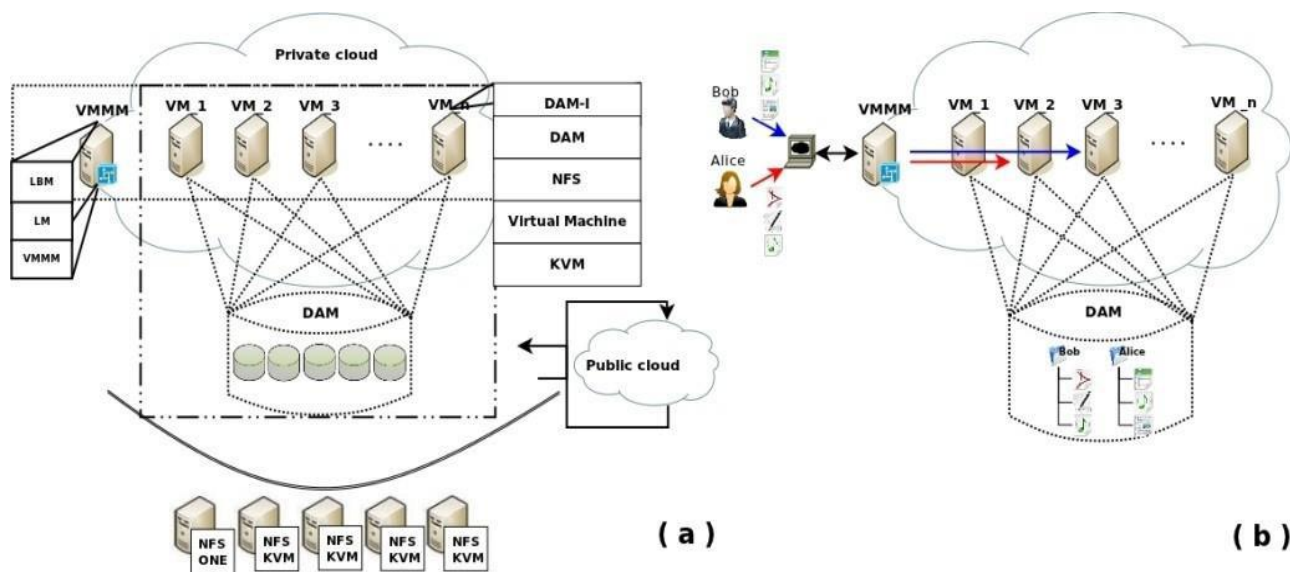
Private cloud

VMMM

VM_1 VM_2 VM_3 .... VM_n

DAM-I
DAM
NFS
Virtual Machine
KVM

LBM
LM
VMMM

DAM

Public cloud

NFS ONE
NFS KVM
NFS KVM
NFS KVM
NFS KVM

( a )

Bob
Alice

VMMM

VM_1 VM_2 VM_3 .... VM_n

DAM

Bob
Alice

( b )